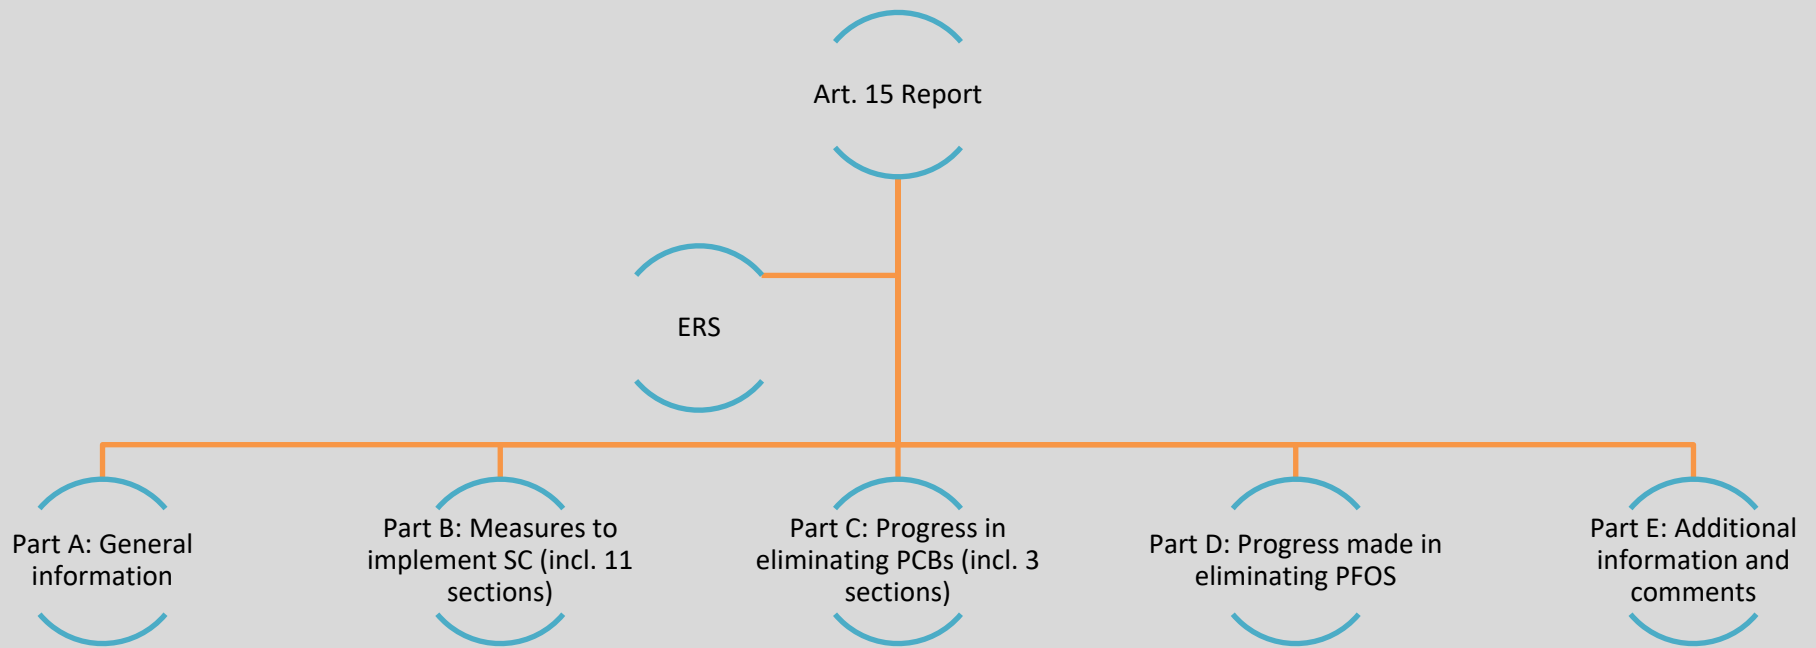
Art. 15 Report

ERS

Part A: General information

Part B: Measures to implement SC (incl. 11 sections)

Part C: Progress in eliminating PCBs (incl. 3 sections)

Part D: Progress made in eliminating PFOS

Part E: Additional information and comments